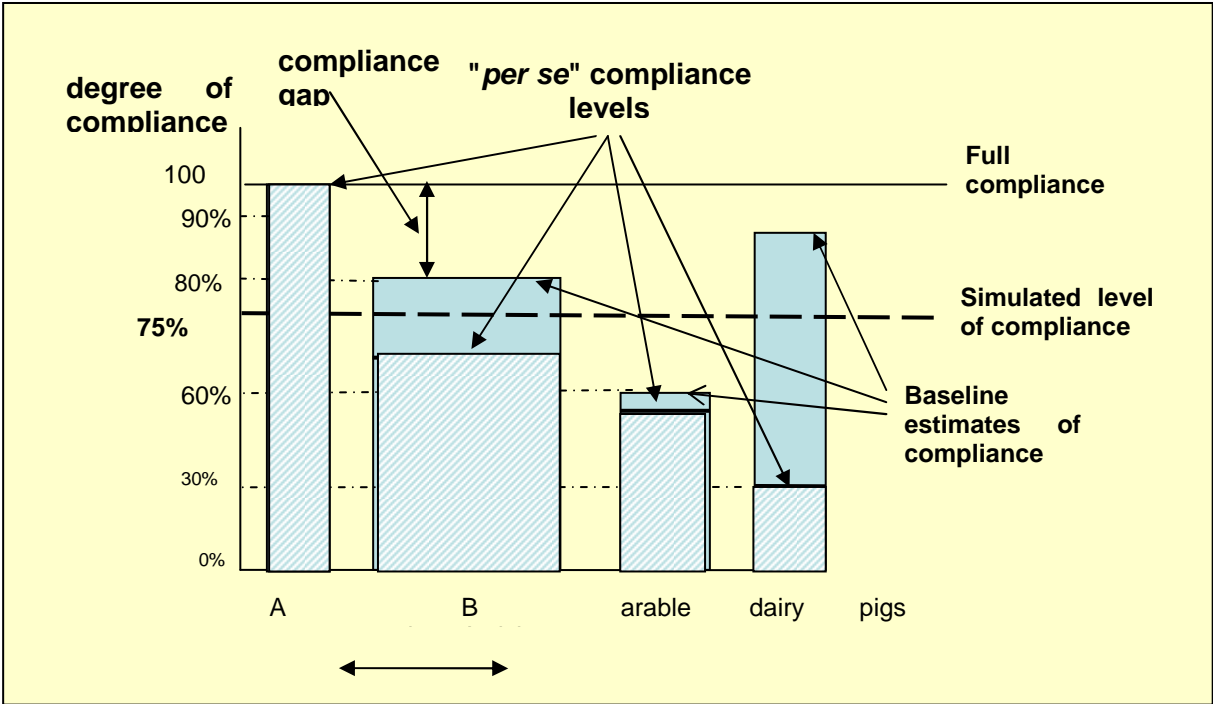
degree of compliance

compliance gap

"*per se*" compliance levels

100

90%

80%

75%

60%

30%

0%

Full compliance

Simulated level of compliance

Baseline estimates of compliance

A

B

arable

dairy

pigs